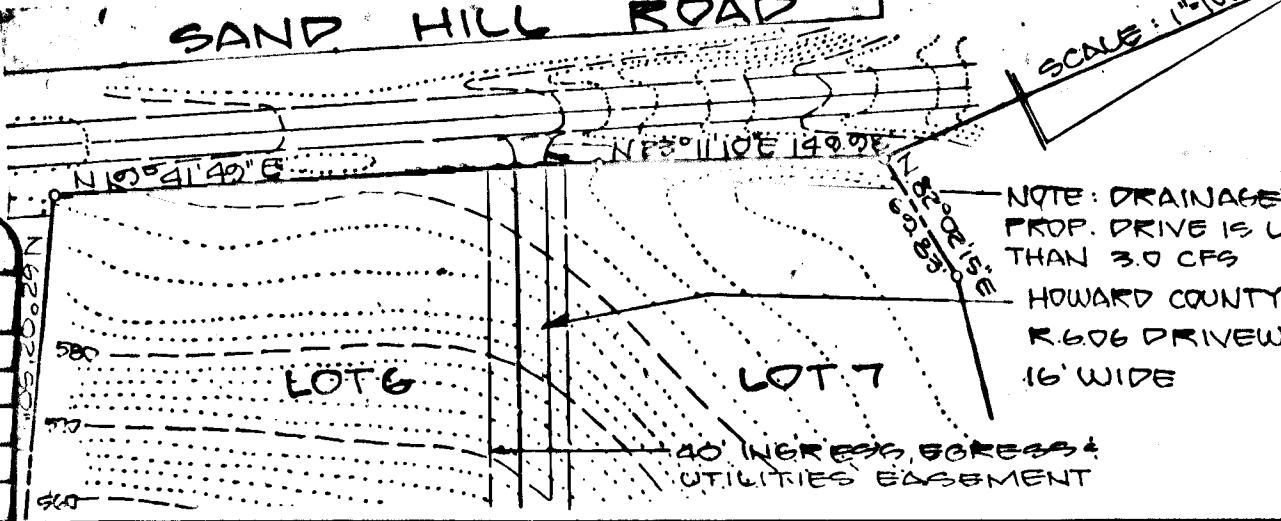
SAND HILL ROAD

SCALE: 1"=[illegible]

N 85°11'10"E 140.98'

N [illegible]°41'40"E

NOTE: DRAINAGE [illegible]
PROP. DRIVE IS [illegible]
THAN 3.0 CFS

HOWARD COUNTY
R.6.06 DRIVEW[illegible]
16' WIDE

N 2°08'15"E
N 62°0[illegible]

580

570

560

LOT 6

LOT 7

40' INGRESS, EGRESS &
UTILITIES EASEMENT